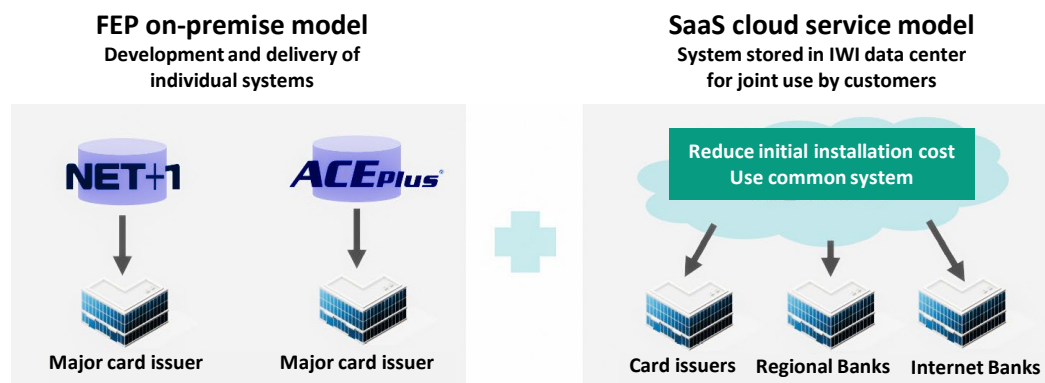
FEP on-premise model
Development and delivery of individual systems

NET+1

ACEPlus

Major card issuer

Major card issuer

SaaS cloud service model
System stored in IWI data center for joint use by customers

Reduce initial installation cost
Use common system

Card issuers

Regional Banks

Internet Banks